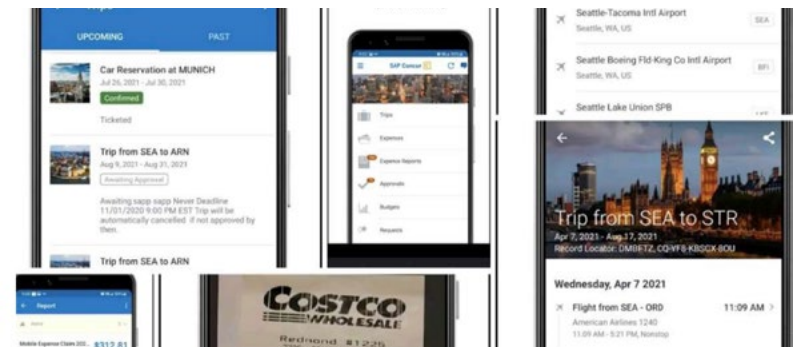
UPCOMING

PAST

Car Reservation at MUNICH

Jul 26, 2021 - Jul 30, 2021

Confirmed

Ticketed

Trip from SEA to ARN

Aug 9, 2021 - Aug 31, 2021

Awaiting Approval

Awaiting sapp sapp Never Deadline 11/01/2020 9:00 PM EST Trip will be automatically cancelled if not approved by then.

Trip from SEA to ARN

Report

Mobile Expense Claim 202... $312.81

SAP Concur

Trips

Expenses

Expense Reports

Approvals

Budget

Requests

COSTCO WHOLESALE

Redmond #1225

Seattle-Tacoma Intl Airport

Seattle, WA, US

SEA

Seattle Boeing Fld-King Co Intl Airport

Seattle, WA, US

BFI

Seattle Lake Union SPB

Trip from SEA to STR

Apr 7, 2021 - Aug 17, 2021

Record Locator: DM8FTZ, CQ-YF6-KBSCX-BOU

Wednesday, Apr 7 2021

Flight from SEA - ORD

11:09 AM

American Airlines 1240

11:09 AM - 5:21 PM, Nonstop